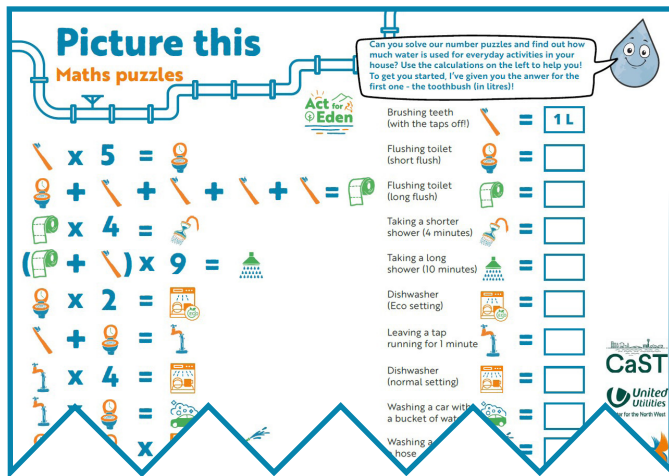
Picture this

Maths puzzles

Can you solve our number puzzles and find out how much water is used for everyday activities in your house? Use the calculations on the left to help you! To get you started, I've given you the anwer for the first one - the toothbush (in litres)!

Act for Eden

x 5 =

+ + + + =

x 4 =

( + ) x 9 =

x 2 =

+ =

x 4 =

x =

x

| | | |
|---|---|---|
| Brushing teeth (with the taps off!) | = | 1 L |
| Flushing toilet (short flush) | = | |
| Flushing toilet (long flush) | = | |
| Taking a shorter shower (4 minutes) | = | |
| Taking a long shower (10 minutes) | = | |
| Dishwasher (Eco setting) | = | |
| Leaving a tap running for 1 minute | = | |
| Dishwasher (normal setting) | = | |
| Washing a car with a bucket of wat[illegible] | = | |
| Washing a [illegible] hose | = | |

CaST

United Utilities

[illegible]ter for the North West